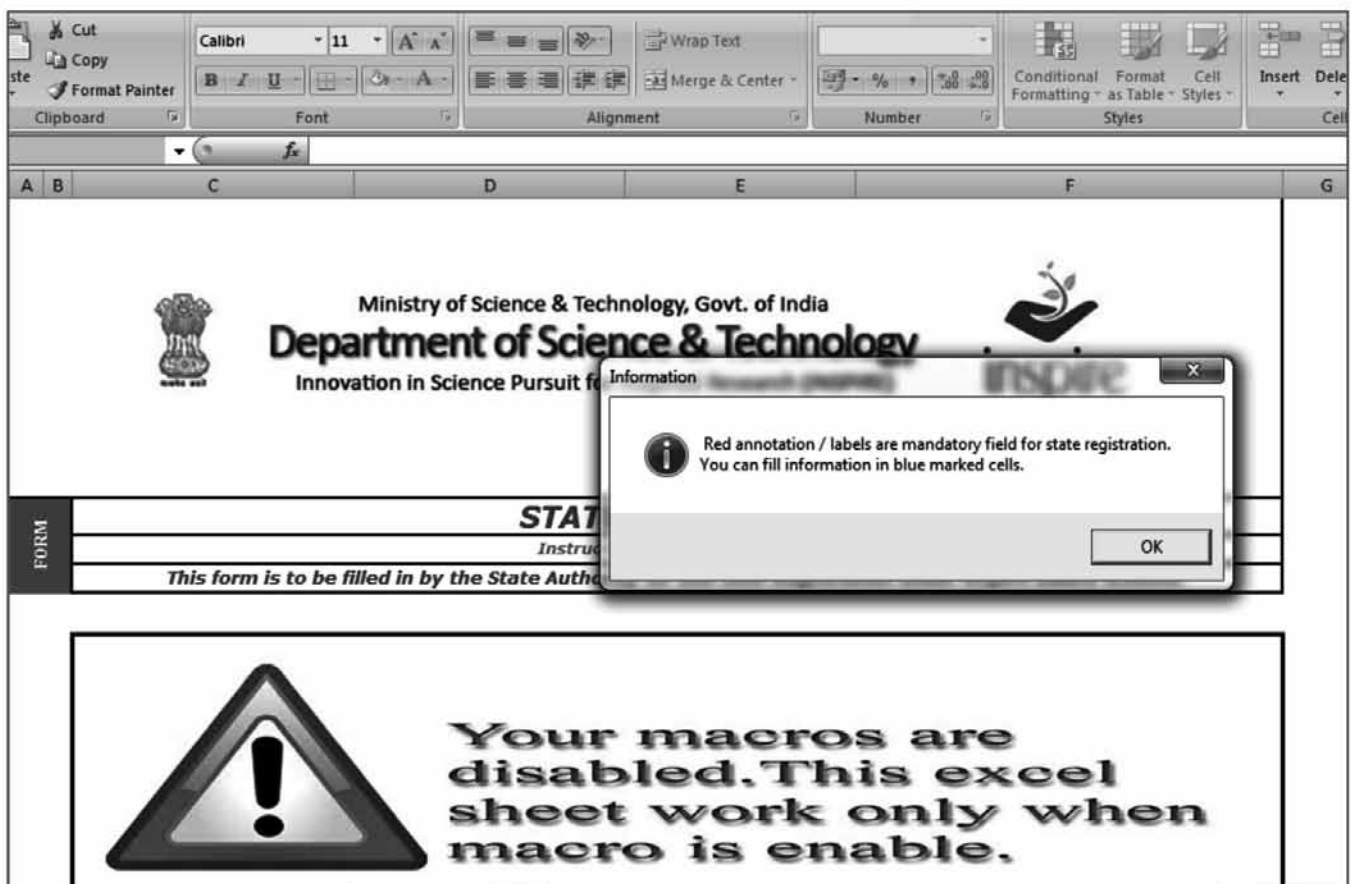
ste
Cut
Copy
Format Painter
Clipboard
Calibri
11
B I U
Font
Wrap Text
Merge & Center
Alignment
Number
Conditional Formatting
Format as Table
Cell Styles
Styles
Insert
Dele
Cell
$f_x$

A B C D E F G

Ministry of Science & Technology, Govt. of India
Department of Science & Technology
Innovation in Science Pursuit f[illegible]

FORM
STAT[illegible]
Instruc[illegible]
This form is to be filled in by the State Autho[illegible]

Information
Red annotation / labels are mandatory field for state registration.
You can fill information in blue marked cells.
OK

Your macros are disabled.This excel sheet work only when macro is enable.